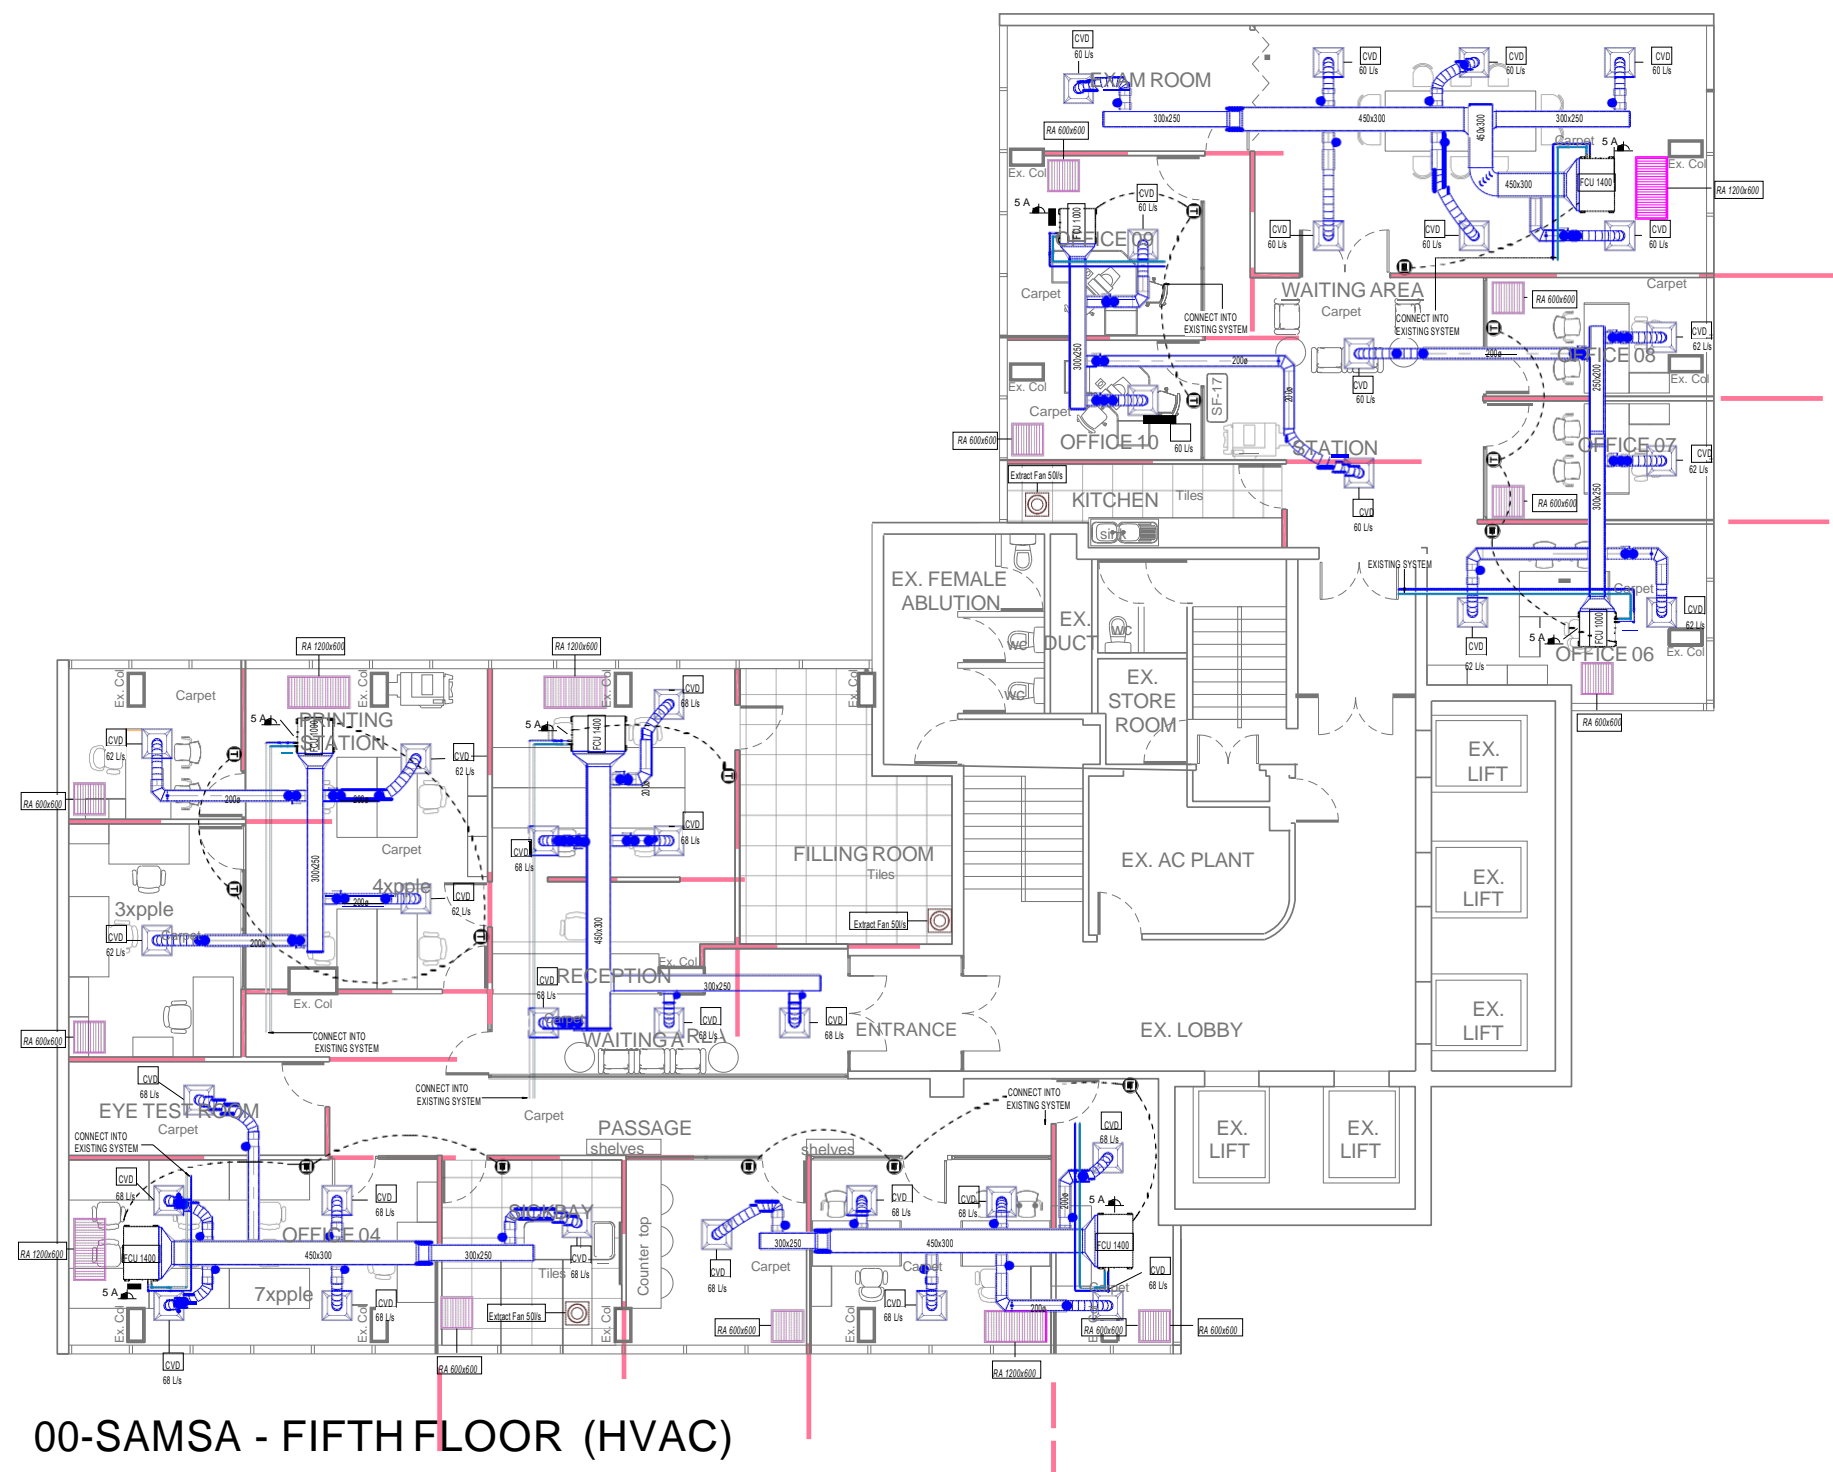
CVD
60 L/s
EXAM ROOM
CVD
60 L/s
CVD
60 L/s
CVD
60 L/s
300x250
450x300
450x300
300x250
RA 600x600
Carpet
5 A
Ex. Col
Ex. Col
FCU 1400
450x300
RA 1200x600
CVD
60 L/s
5 A
FCU 1000
OFFICE 09
CVD
60 L/s
CVD
60 L/s
CVD
60 L/s
Carpet
CONNECT INTO EXISTING SYSTEM
WAITING AREA
Carpet
CONNECT INTO EXISTING SYSTEM
Carpet
RA 600x600
CVD
62 L/s
OFFICE 08
Ex. Col
Ex. Col
Carpet
300x250
200ø
200ø
CVD
60 L/s
250x200
SF-17
RA 600x600
OFFICE 10
60 L/s
STATION
OFFICE 07
CVD
62 L/s
Extract Fan 50l/s
KITCHEN
Tiles
CVD
60 L/s
RA 600x600
300x250
sink
EXISTING SYSTEM
EX. FEMALE ABLUTION
Carpet
EX. DUCT
WC
WC
WC
CVD
62 L/s
CVD
62 L/s
5 A
FCU 1000
OFFICE 06
Ex. Col
EX. STORE ROOM
RA 600x600
RA 1200x600
RA 1200x600
Ex. Col
Carpet
Ex. Col
Ex. Col
CVD
68 L/s
5 A
PRINTING STATION
5 A
FCU 1000
FCU 1400
CVD
62 L/s
CVD
62 L/s
200ø
200ø
200ø
RA 600x600
EX. LIFT
Carpet
CVD
68 L/s
CVD
68 L/s
FILLING ROOM
Tiles
EX. AC PLANT
EX. LIFT
300x250
4xpple
CVD
62 L/s
200ø
3xpple
CVD
62 L/s
Carpet
200ø
450x300
Extract Fan 50l/s
EX. LIFT
Ex. Col
RECEPTION
CVD
68 L/s
Ex. Col
300x250
Ex. Col
CONNECT INTO EXISTING SYSTEM
Carpet
WAITING AREA
CVD
68 L/s
CVD
68 L/s
ENTRANCE
EX. LOBBY
RA 600x600
CVD
68 L/s
EYE TEST ROOM
Carpet
CONNECT INTO EXISTING SYSTEM
CONNECT INTO EXISTING SYSTEM
Carpet
CONNECT INTO EXISTING SYSTEM
PASSAGE
shelves
shelves
EX. LIFT
EX. LIFT
CVD
68 L/s
CVD
68 L/s
CVD
68 L/s
SICKBAY
CVD
68 L/s
CVD
68 L/s
200ø
5 A
OFFICE 04
RA 1200x600
FCU 1400
450x300
300x250
CVD
68 L/s
300x250
450x300
FCU 1400
Tiles
Counter top
CVD
68 L/s
Carpet
Carpet
CVD
68 L/s
5 A
7xpple
CVD
68 L/s
CVD
68 L/s
Carpet
200ø
Ex. Col
Ex. Col
Extract Fan 50l/s
Ex. Col
RA 600x600
Ex. Col
RA 600x600
RA 600x600
CVD
68 L/s
RA 600x600
RA 1200x600
00-SAMSA - FIFTH FLOOR (HVAC)